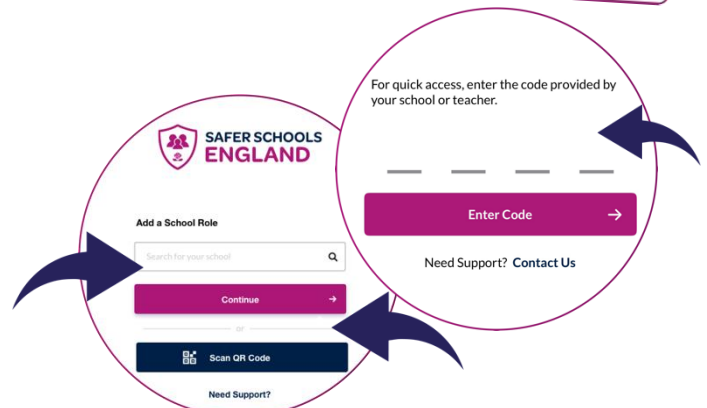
SAFER SCHOOLS
ENGLAND

Add a School Role

Search for your school

Continue

or

Scan QR Code

Need Support?

For quick access, enter the code provided by your school or teacher.

Enter Code

Need Support? Contact Us